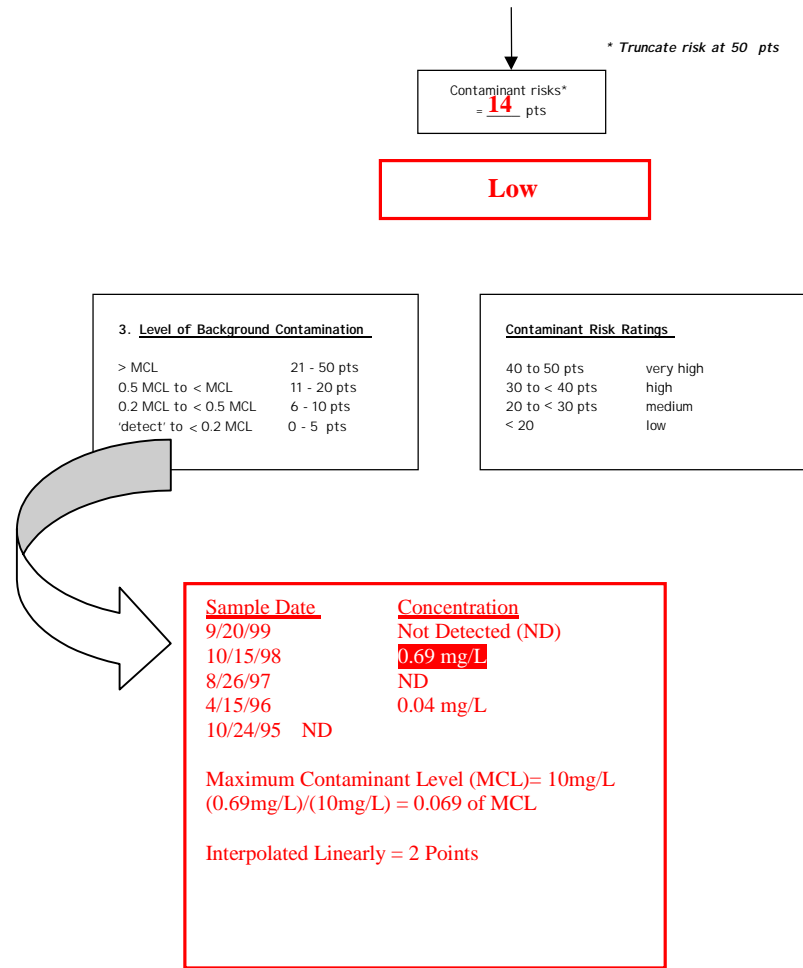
* Truncate risk at 50 pts

Contaminant risks* = 14 pts

Low

3. Level of Background Contamination

| | |
|---|---|
| > MCL | 21 - 50 pts |
| 0.5 MCL to < MCL | 11 - 20 pts |
| 0.2 MCL to < 0.5 MCL | 6 - 10 pts |
| 'detect' to < 0.2 MCL | 0 - 5 pts |

Contaminant Risk Ratings

| | |
|---|---|
| 40 to 50 pts | very high |
| 30 to < 40 pts | high |
| 20 to < 30 pts | medium |
| < 20 | low |

| Sample Date | Concentration |
|---|---|
| 9/20/99 | Not Detected (ND) |
| 10/15/98 | 0.69 mg/L |
| 8/26/97 | ND |
| 4/15/96 | 0.04 mg/L |
| 10/24/95 ND | |

Maximum Contaminant Level (MCL)= 10mg/L
(0.69mg/L)/(10mg/L) = 0.069 of MCL

Interpolated Linearly = 2 Points